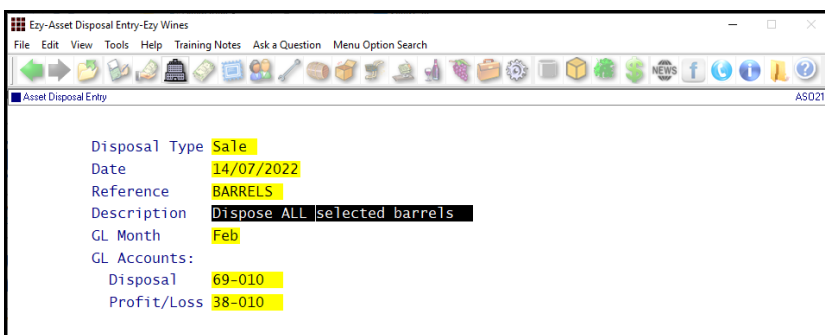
Ezy-Asset Disposal Entry-Ezy Wines

File Edit View Tools Help Training Notes Ask a Question Menu Option Search

NEWS

Asset Disposal Entry

AS021

Disposal Type Sale
Date 14/07/2022
Reference BARRELS
Description Dispose ALL selected barrels
GL Month Feb
GL Accounts:
Disposal 69-010
Profit/Loss 38-010